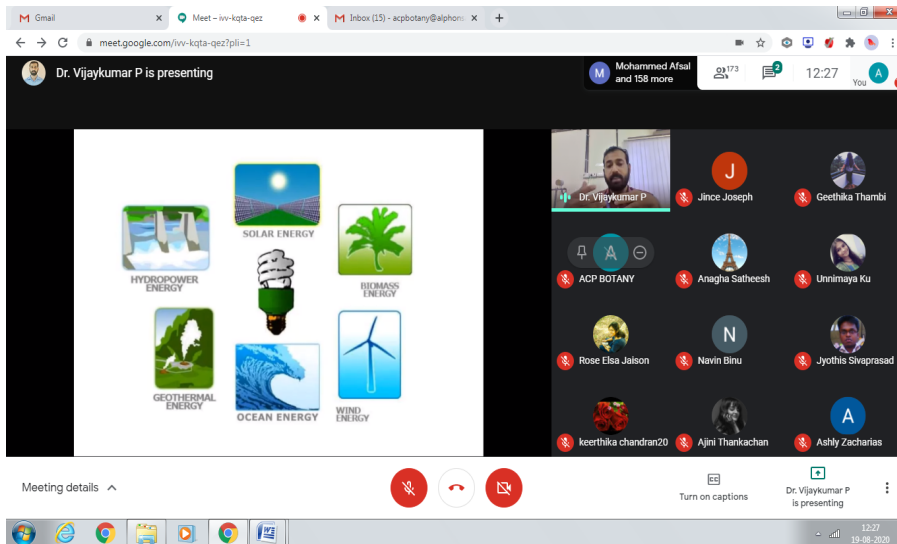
Gmail
Meet – ivv-kqta-qez
Inbox (15) - acpbotany@alphon
meet.google.com/ivv-kqta-qez?pli=1

Dr. Vijaykumar P is presenting

Mohammed Afsal and 158 more
173
2
12:27
A
You

SOLAR ENERGY
HYDROPOWER ENERGY
BIOMASS ENERGY
GEOTHERMAL ENERGY
OCEAN ENERGY
WIND ENERGY

Dr. Vijaykumar P
J
Jince Joseph
Geethika Thambi
A
ACP BOTANY
Anagha Satheesh
Unnimaya Ku
Rose Elsa Jaison
N
Navin Binu
Jyothis Sivaprasad
keerthika chandran20
Ajini Thankachan
A
Ashly Zacharias

Meeting details
Turn on captions
Dr. Vijaykumar P is presenting

12:27
19-08-2020